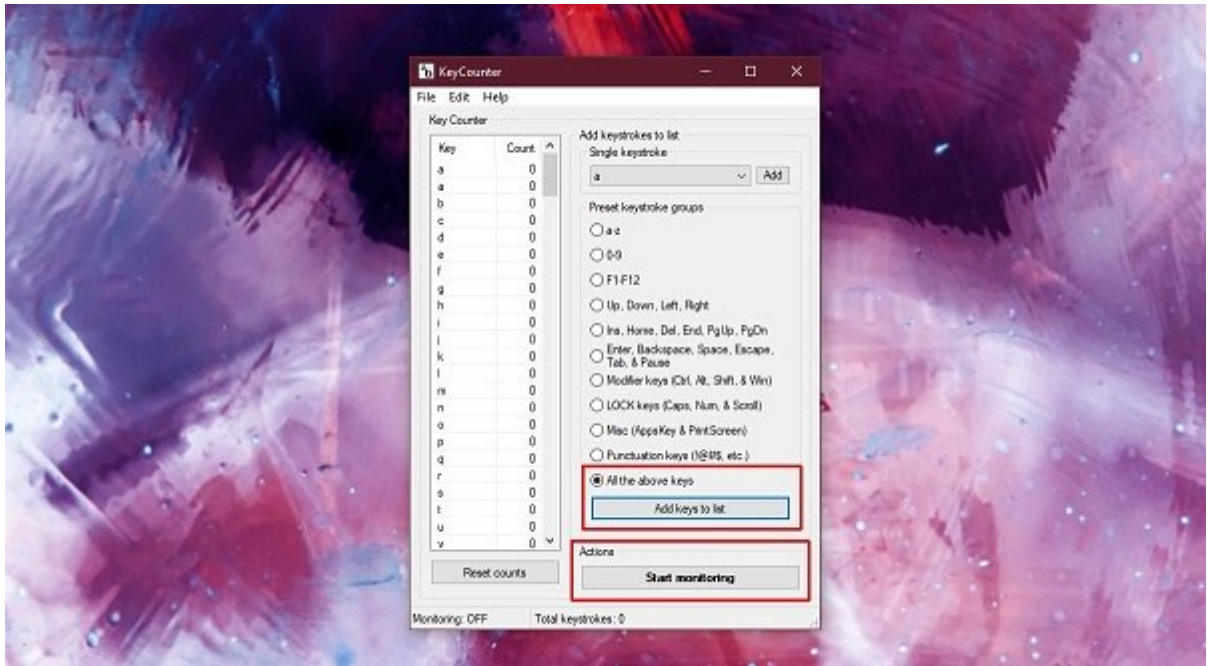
KeyCounter

File Edit Help

Key Counter

| Key | Count |
|---|---|
| a | 0 |
| a | 0 |
| b | 0 |
| c | 0 |
| d | 0 |
| e | 0 |
| f | 0 |
| g | 0 |
| h | 0 |
| i | 0 |
| j | 0 |
| k | 0 |
| l | 0 |
| m | 0 |
| n | 0 |
| o | 0 |
| p | 0 |
| q | 0 |
| r | 0 |
| s | 0 |
| t | 0 |
| u | 0 |
| v | 0 |

Reset counts

Add keystrokes to list

Single keystroke

a

Add

Preset keystroke groups

a-z

0-9

F1-F12

Up, Down, Left, Right

Ins, Home, Del, End, PgUp, PgDn

Enter, Backspace, Space, Escape, Tab, & Pause

Modifier keys (Ctrl, Alt, Shift, & Win)

LOCK keys (Caps, Num, & Scroll)

Misc (AppsKey & PrintScreen)

Punctuation keys (!@#$, etc.)

All the above keys

Add keys to list

Actions

Start monitoring

Monitoring: OFF

Total keystrokes: 0